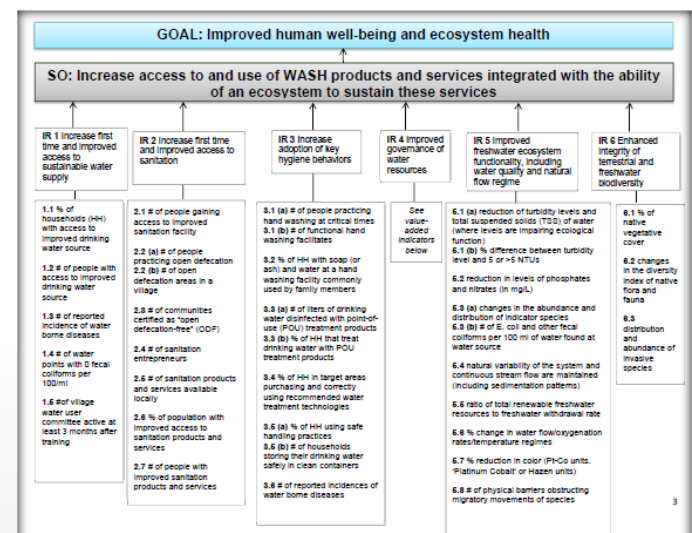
GOAL: Improved human well-being and ecosystem health

SO: Increase access to and use of WASH products and services integrated with the ability of an ecosystem to sustain these services

IR 1 Increase first time and improved access to sustainable water supply

1.1 % of households (HH) with access to improved drinking water source

1.2 # of people with access to improved drinking water source

1.3 # of reported incidence of water borne diseases

1.4 # of water points with 0 fecal coliforms per 100/ml

1.5 #of village water user committee active at least 3 months after training

IR 2 Increase first time and improved access to sanitation

2.1 # of people gaining access to improved sanitation facility

2.2 (a) # of people practicing open defecation
2.2 (b) # of open defecation areas in a village

2.3 # of communities certified as "open defecation-free" (ODF)

2.4 # of sanitation entrepreneurs

2.5 # of sanitation products and services available locally

2.6 % of population with improved access to sanitation products and services

2.7 # of people with improved sanitation products and services

IR 3 Increase adoption of key hygiene behaviors

3.1 (a) # of people practicing hand washing at critical times
3.1 (b) # of functional hand washing facilitates

3.2 % of HH with soap (or ash) and water at a hand washing facility commonly used by family members

3.3 (a) # of liters of drinking water disinfected with point-of-use (POU) treatment products
3.3 (b) % of HH that treat drinking water with POU treatment products

3.4 % of HH in target areas purchasing and correctly using recommended water treatment technologies

3.5 (a) % of HH using safe handling practices
3.5 (b) # of households storing their drinking water safely in clean containers

3.6 # of reported incidences of water borne diseases

IR 4 Improved governance of water resources

See value-added indicators below

IR 5 Improved freshwater ecosystem functionality, including water quality and natural flow regime

5.1 (a) reduction of turbidity levels and total suspended solids (TSS) of water (where levels are impairing ecological function)
5.1 (b) % difference between turbidity level and 5 or >5 NTUs

5.2 reduction in levels of phosphates and nitrates (in mg/L)

5.3 (a) changes in the abundance and distribution of indicator species
5.3 (b) # of E. coli and other fecal coliforms per 100 ml of water found at water source

5.4 natural variability of the system and continuous stream flow are maintained (including sedimentation patterns)

5.5 ratio of total renewable freshwater resources to freshwater withdrawal rate

5.6 % change in water flow/oxygenation rates/temperature regimes

5.7 % reduction in color (Pt-Co units, 'Platinum Cobalt' or Hazen units)

5.8 # of physical barriers obstructing migratory movements of species

IR 6 Enhanced integrity of terrestrial and freshwater biodiversity

6.1 % of native vegetative cover

6.2 changes in the diversity index of native flora and fauna

6.3 distribution and abundance of invasive species

3